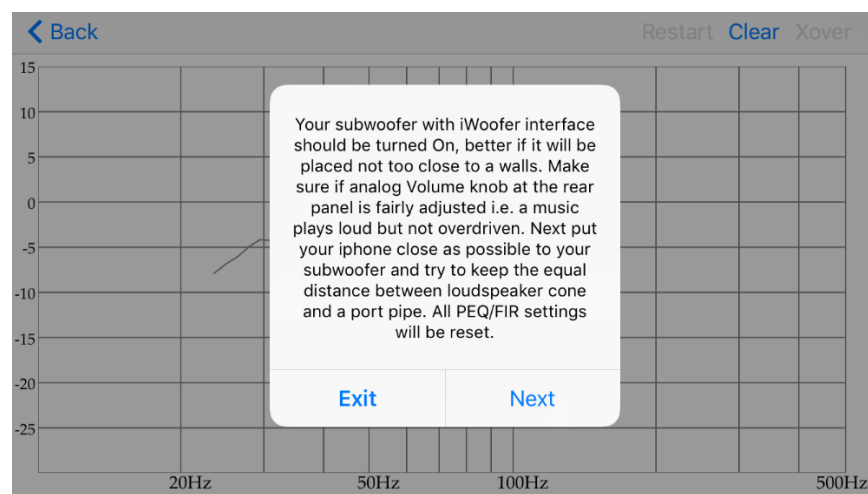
< Back

Restart Clear Xover

15
10
5
0
-5
-10
-15
-20
-25

Your subwoofer with iWoofer interface should be turned On, better if it will be placed not too close to a walls. Make sure if analog Volume knob at the rear panel is fairly adjusted i.e. a music plays loud but not overdriven. Next put your iphone close as possible to your subwoofer and try to keep the equal distance between loudspeaker cone and a port pipe. All PEQ/FIR settings will be reset.

Exit

Next

20Hz 50Hz 100Hz 500Hz